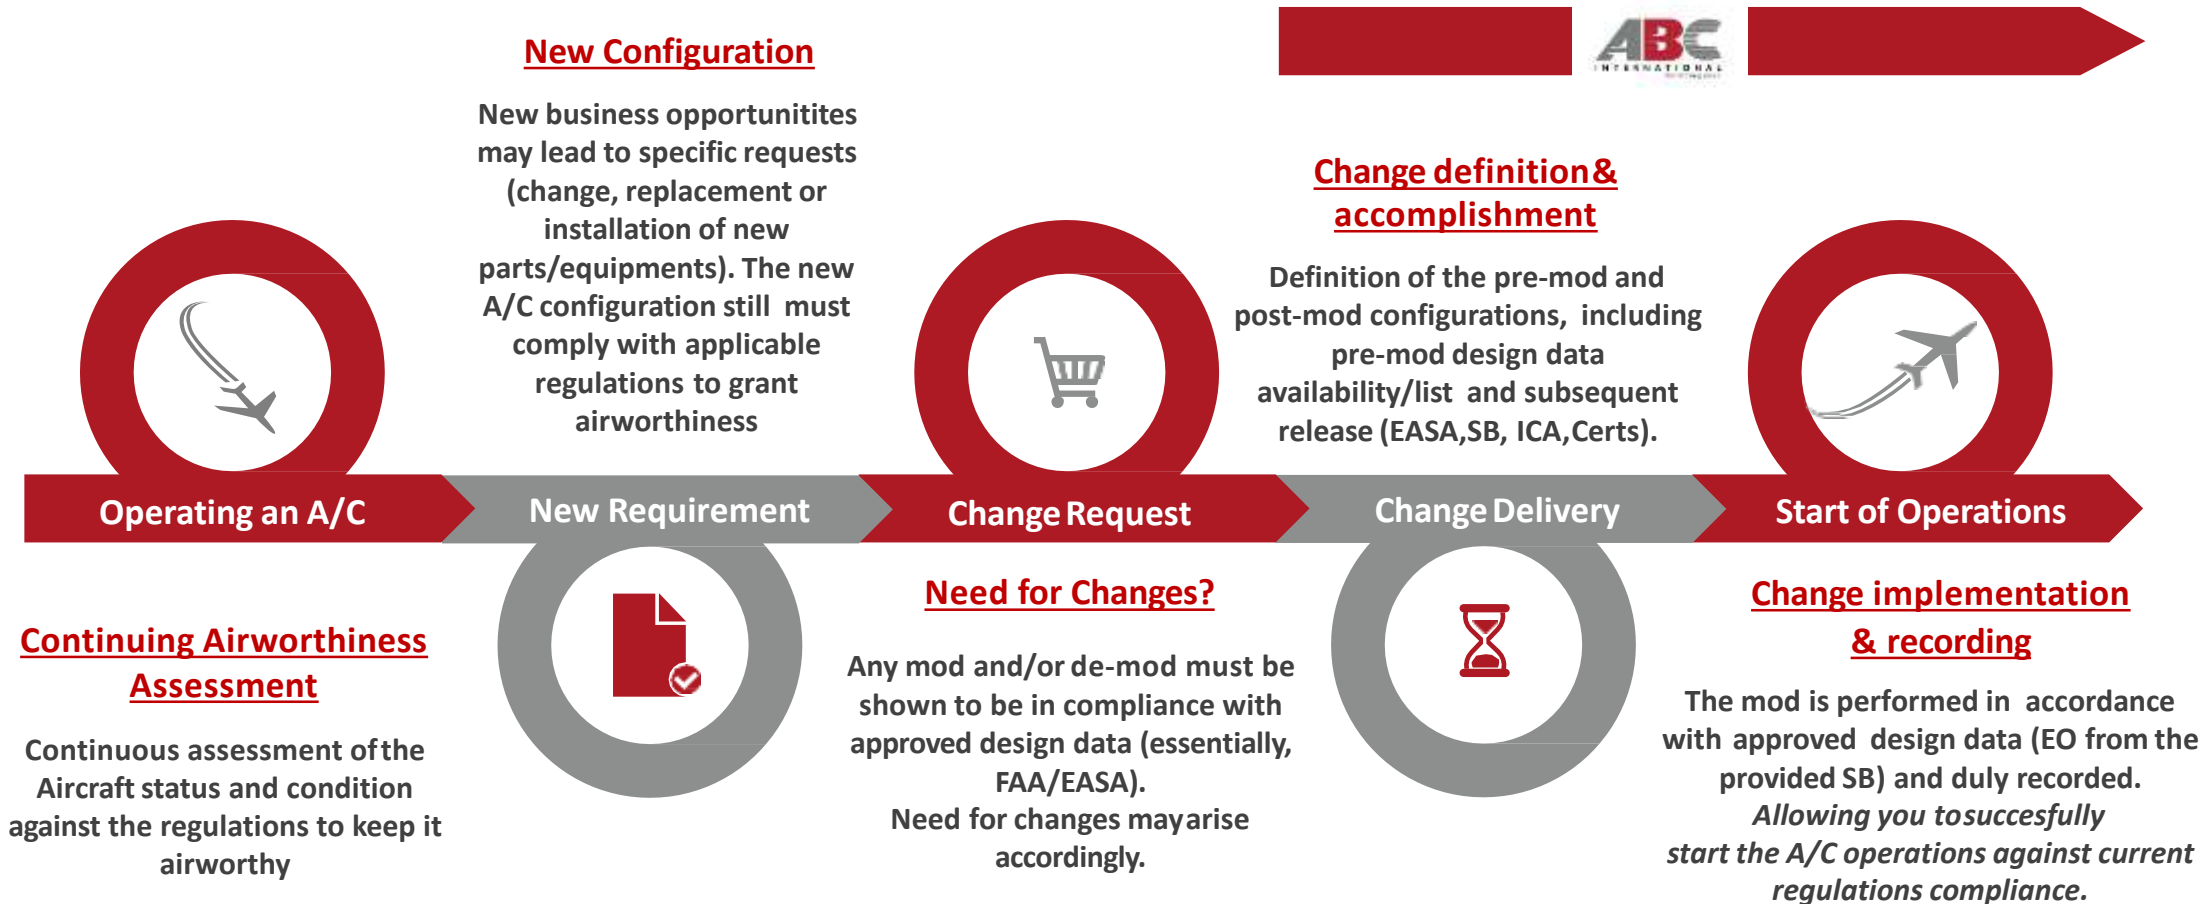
ABC INTERNATIONAL

New Configuration

New business opportunitites may lead to specific requests (change, replacement or installation of new parts/equipments). The new A/C configuration still must comply with applicable regulations to grant airworthiness

Change definition & accomplishment

Definition of the pre-mod and post-mod configurations, including pre-mod design data availability/list and subsequent release (EASA,SB, ICA,Certs).

Operating an A/C

New Requirement

Change Request

Change Delivery

Start of Operations

Continuing Airworthiness Assessment

Continuous assessment of the Aircraft status and condition against the regulations to keep it airworthy

Need for Changes?

Any mod and/or de-mod must be shown to be in compliance with approved design data (essentially, FAA/EASA).
Need for changes may arise accordingly.

Change implementation & recording

The mod is performed in accordance with approved design data (EO from the provided SB) and duly recorded.
Allowing you tosuccesfully start the A/C operations against current regulations compliance.